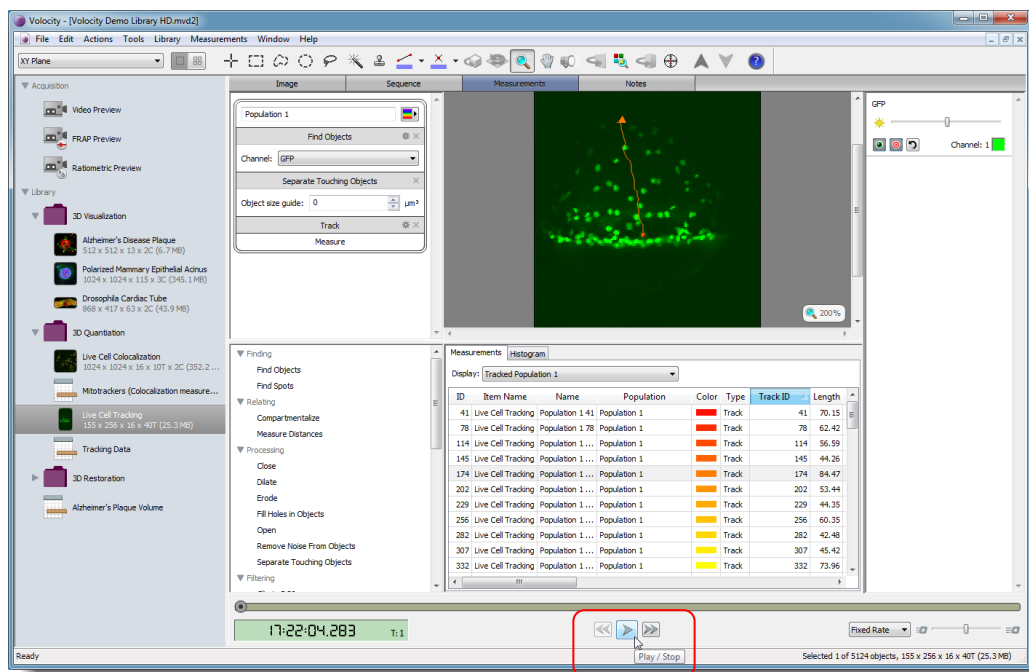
Volocity - [Volocity Demo Library HD.mvd2]

File Edit Actions Tools Library Measurements Window Help

XY Plane

Acquisition

Video Preview

FRAP Preview

Ratiometric Preview

Library

3D Visualization

Alzheimer's Disease Plaque
512 x 512 x 13 x 2C (6.7 MB)

Polarized Mammary Epithelial Acinus
1024 x 1024 x 115 x 3C (345.1 MB)

Drosophila Cardiac Tube
868 x 417 x 63 x 2C (43.9 MB)

3D Quantiation

Live Cell Colocalization
1024 x 1024 x 16 x 10T x 2C (352.2 ...

Mitotrackers (Colocalization measure...

Live Cell Tracking
155 x 256 x 16 x 40T (25.3 MB)

Tracking Data

3D Restoration

Alzheimer's Plaque Volume

Image | Sequence | Measurements | Notes

Population 1

Find Objects

Channel: GFP

Separate Touching Objects

Object size guide: 0 µm³

Track

Measure

200%

GFP

Channel: 1

Finding
Find Objects
Find Spots
Relating
Compartmentalize
Measure Distances
Processing
Close
Dilate
Erode
Fill Holes in Objects
Open
Remove Noise From Objects
Separate Touching Objects
Filtering

Measurements | Histogram

Display: Tracked Population 1

| ID | Item Name | Name | Population | Color | Type | Track ID | Length |
|---|---|---|---|---|---|---|---|
| 41 | Live Cell Tracking | Population 1 41 | Population 1 | | Track | 41 | 70.15 |
| 78 | Live Cell Tracking | Population 1 78 | Population 1 | | Track | 78 | 62.42 |
| 114 | Live Cell Tracking | Population 1 ... | Population 1 | | Track | 114 | 56.59 |
| 145 | Live Cell Tracking | Population 1 ... | Population 1 | | Track | 145 | 44.26 |
| 174 | Live Cell Tracking | Population 1 ... | Population 1 | | Track | 174 | 84.47 |
| 202 | Live Cell Tracking | Population 1 ... | Population 1 | | Track | 202 | 53.44 |
| 229 | Live Cell Tracking | Population 1 ... | Population 1 | | Track | 229 | 44.35 |
| 256 | Live Cell Tracking | Population 1 ... | Population 1 | | Track | 256 | 60.35 |
| 282 | Live Cell Tracking | Population 1 ... | Population 1 | | Track | 282 | 42.48 |
| 307 | Live Cell Tracking | Population 1 ... | Population 1 | | Track | 307 | 45.42 |
| 332 | Live Cell Tracking | Population 1 ... | Population 1 | | Track | 332 | 73.96 |

17:22:04.283 T: 1

Play / Stop

Fixed Rate

Ready

Selected 1 of 5124 objects, 155 x 256 x 16 x 40T (25.3 MB)